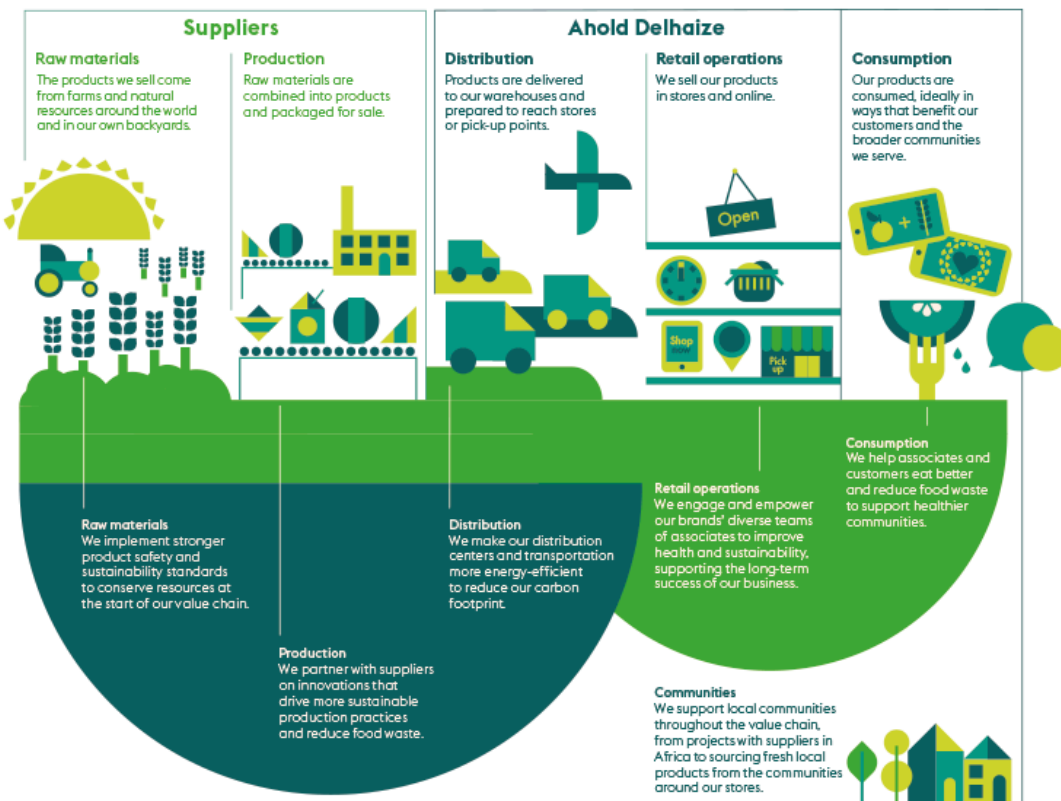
Suppliers

Raw materials
The products we sell come from farms and natural resources around the world and in our own backyards.

Production
Raw materials are combined into products and packaged for sale.

Ahold Delhaize

Distribution
Products are delivered to our warehouses and prepared to reach stores or pick-up points.

Retail operations
We sell our products in stores and online.

Consumption
Our products are consumed, ideally in ways that benefit our customers and the broader communities we serve.

Open

Shop now

Pick up

Raw materials
We implement stronger product safety and sustainability standards to conserve resources at the start of our value chain.

Production
We partner with suppliers on innovations that drive more sustainable production practices and reduce food waste.

Distribution
We make our distribution centers and transportation more energy-efficient to reduce our carbon footprint.

Retail operations
We engage and empower our brands' diverse teams of associates to improve health and sustainability, supporting the long-term success of our business.

Consumption
We help associates and customers eat better and reduce food waste to support healthier communities.

Communities
We support local communities throughout the value chain, from projects with suppliers in Africa to sourcing fresh local products from the communities around our stores.